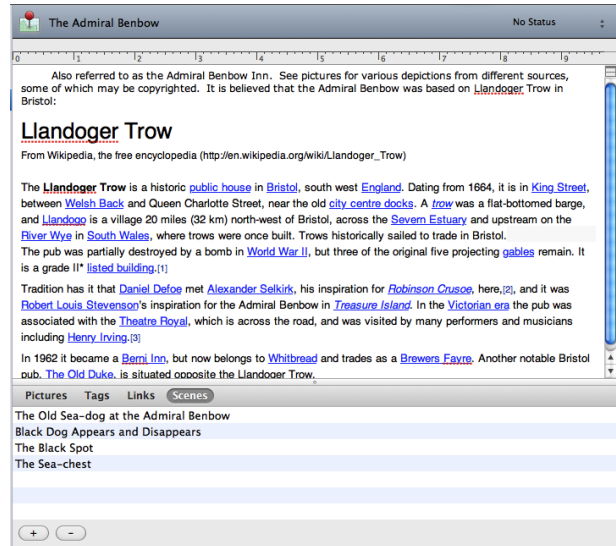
The Admiral Benbow

No Status

0 1 2 3 4 5 6 7 8 9

Also referred to as the Admiral Benbow Inn. See pictures for various depictions from different sources, some of which may be copyrighted. It is believed that the Admiral Benbow was based on Llandoger Trow in Bristol:

Llandoger Trow

From Wikipedia, the free encyclopedia (http://en.wikipedia.org/wiki/Llandoger_Trow)

The Llandoger Trow is a historic public house in Bristol, south west England. Dating from 1664, it is in King Street, between Welsh Back and Queen Charlotte Street, near the old city centre docks. A trow was a flat-bottomed barge, and Llandogo is a village 20 miles (32 km) north-west of Bristol, across the Severn Estuary and upstream on the River Wye in South Wales, where trows were once built. Trows historically sailed to trade in Bristol.
The pub was partially destroyed by a bomb in World War II, but three of the original five projecting gables remain. It is a grade II* listed building.[1]

Tradition has it that Daniel Defoe met Alexander Selkirk, his inspiration for Robinson Crusoe, here,[2], and it was Robert Louis Stevenson's inspiration for the Admiral Benbow in Treasure Island. In the Victorian era the pub was associated with the Theatre Royal, which is across the road, and was visited by many performers and musicians including Henry Irving.[3]

In 1962 it became a Berni Inn, but now belongs to Whitbread and trades as a Brewers Fayre. Another notable Bristol pub, The Old Duke, is situated opposite the Llandoger Trow.

Pictures Tags Links Scenes

The Old Sea-dog at the Admiral Benbow
Black Dog Appears and Disappears
The Black Spot
The Sea-chest

+ -